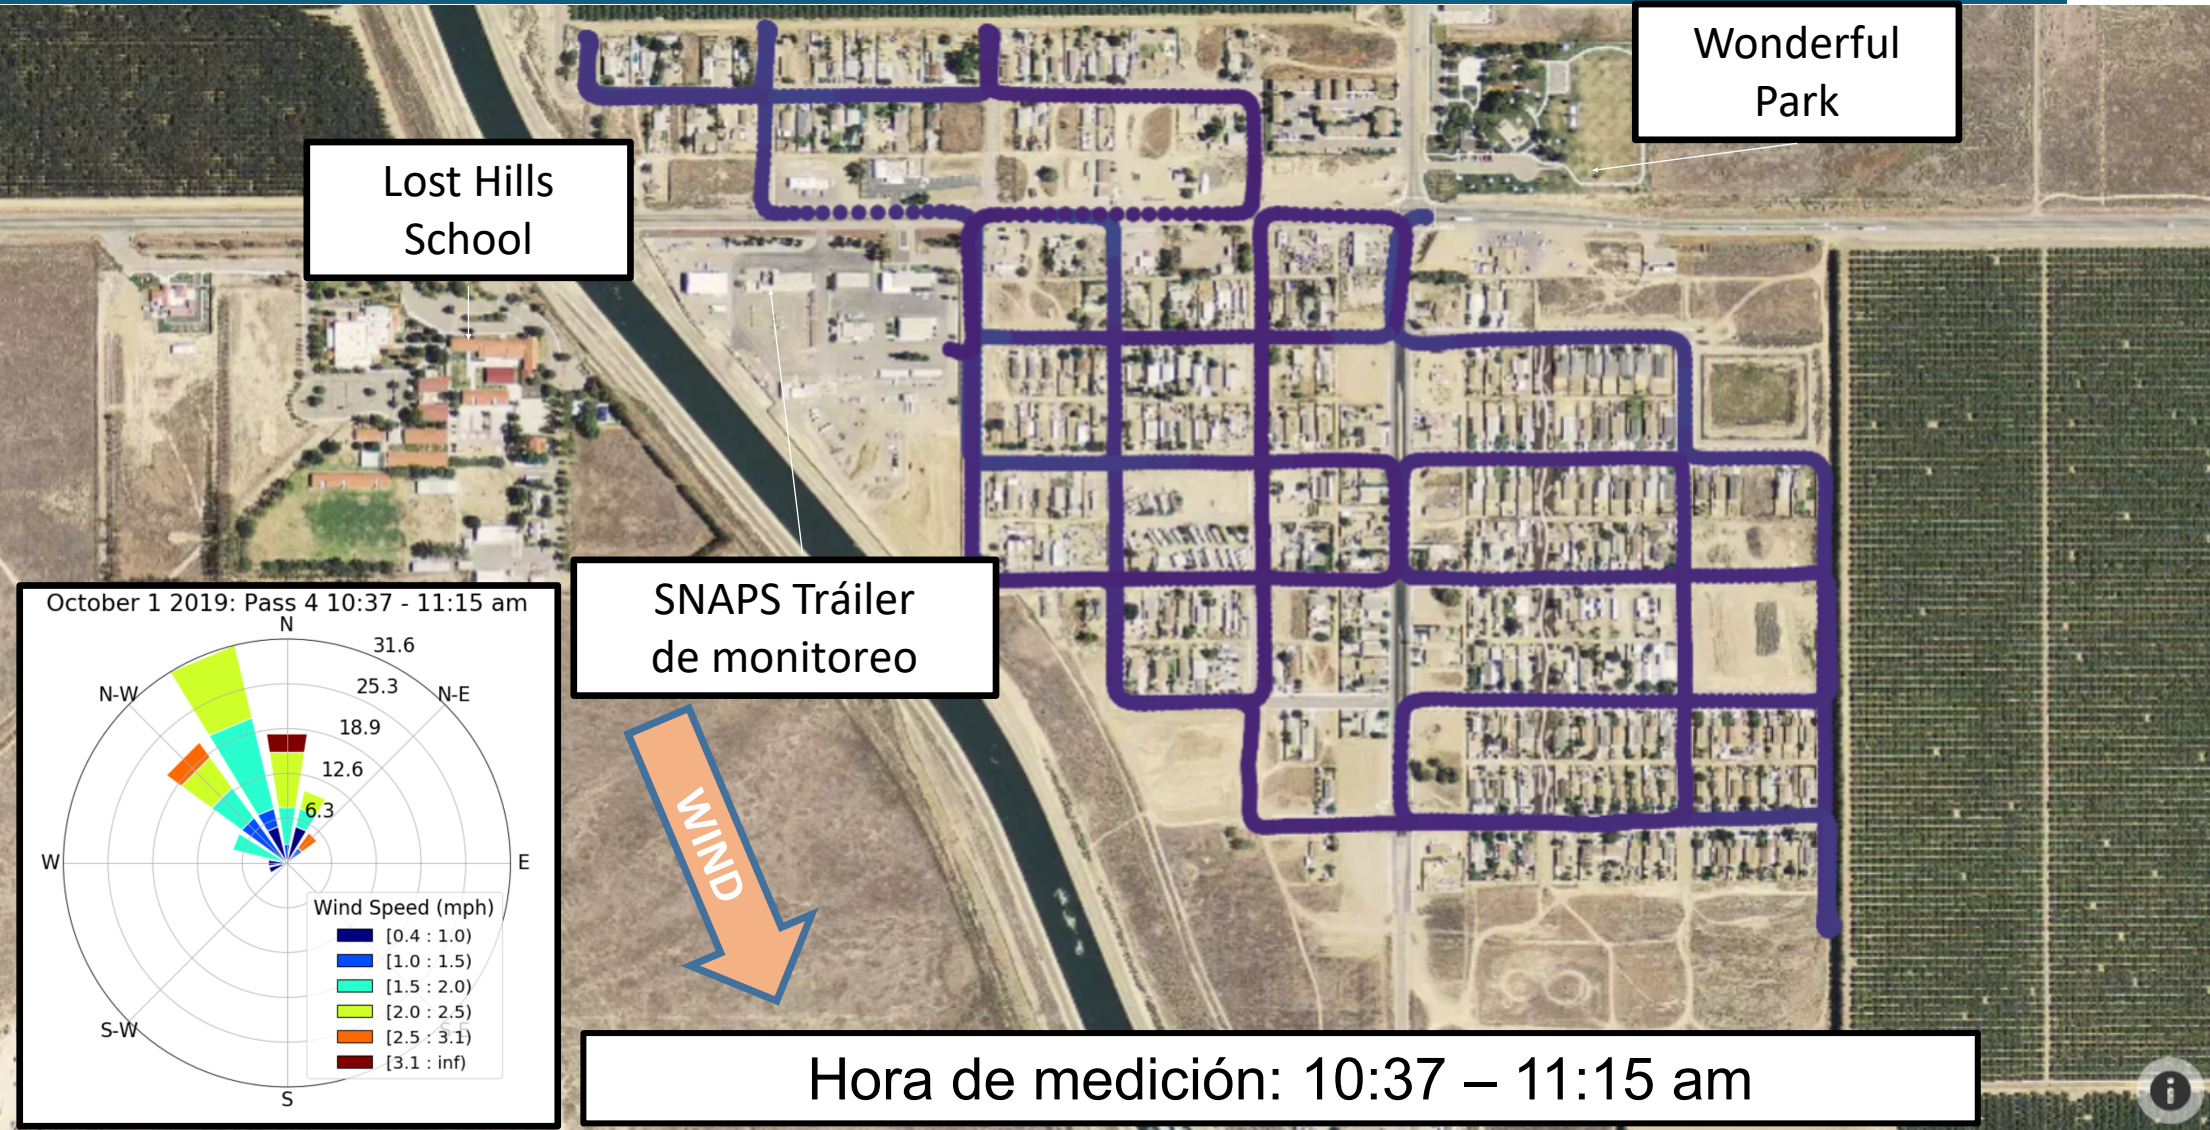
Wonderful Park

Lost Hills School

October 1 2019: Pass 4 10:37 - 11:15 am

N

31.6

25.3

18.9

12.6

6.3

N-W

N-E

W

E

S-W

S

Wind Speed (mph)

[0.4 : 1.0)

[1.0 : 1.5)

[1.5 : 2.0)

[2.0 : 2.5)

[2.5 : 3.1)

[3.1 : inf)

SNAPS Tráiler de monitoreo

WIND

Hora de medición: 10:37 – 11:15 am